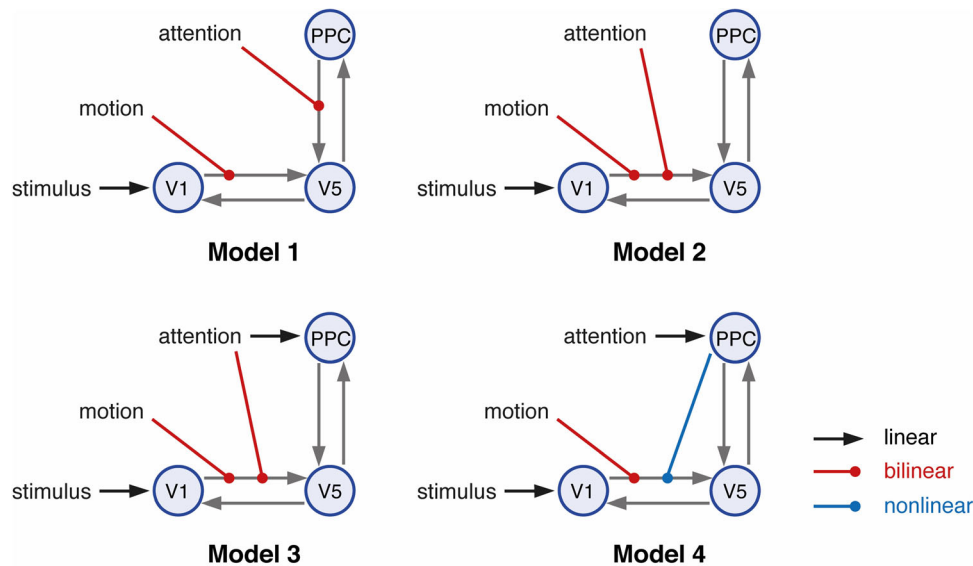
attention
PPC
motion
stimulus
V1
V5
Model 1

attention
PPC
motion
stimulus
V1
V5
Model 2

attention
PPC
motion
stimulus
V1
V5
Model 3

attention
PPC
motion
stimulus
V1
V5
Model 4

linear
bilinear
nonlinear